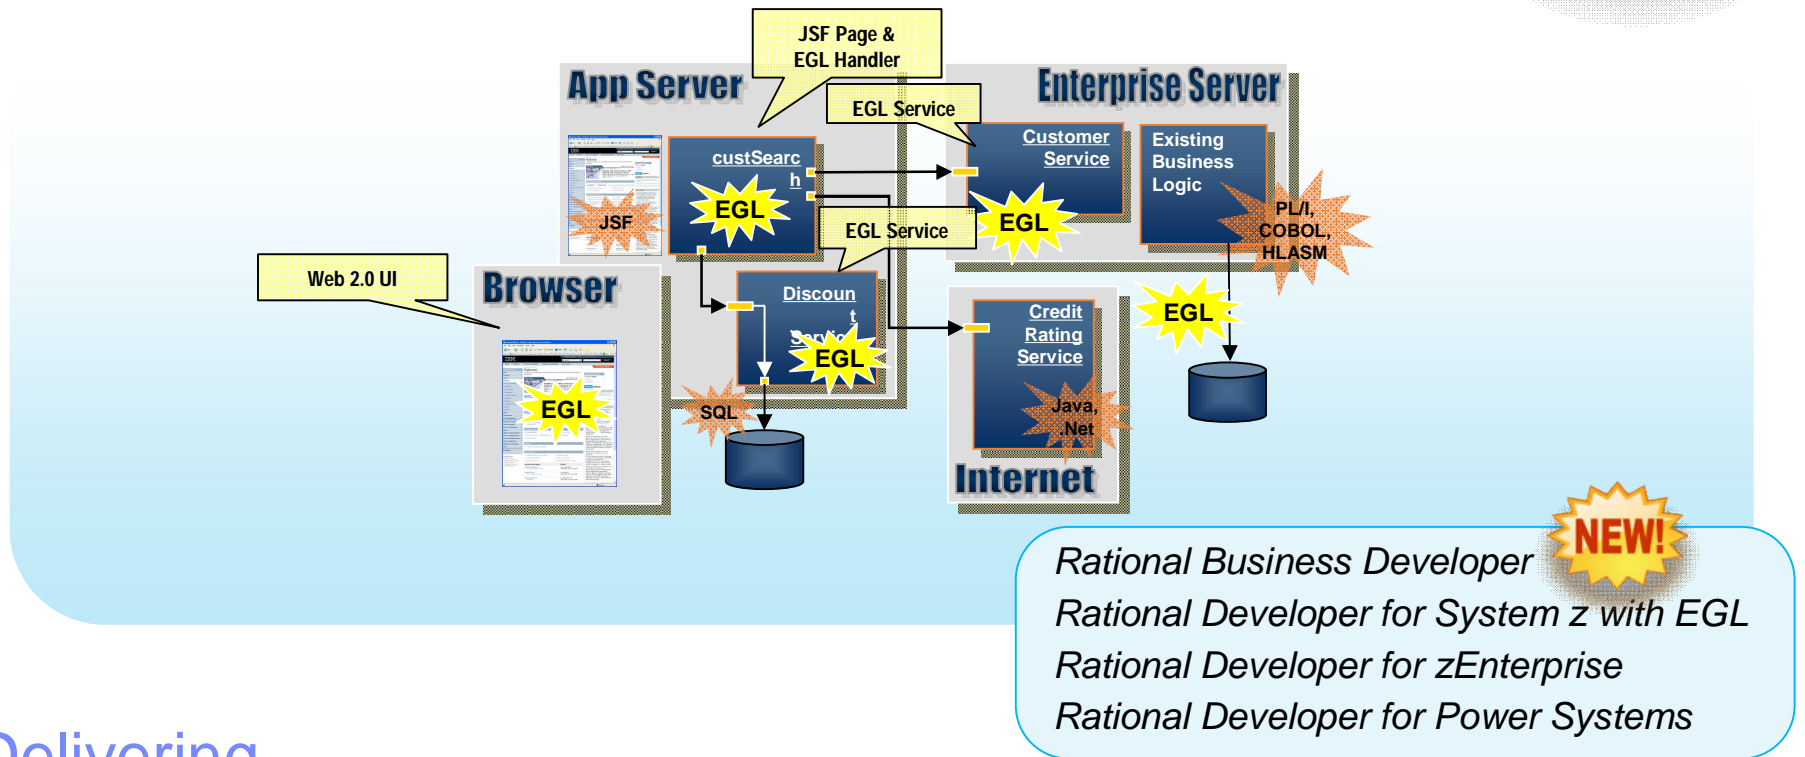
JSF Page & EGL Handler

App Server

Enterprise Server

EGL Service

custSearch

EGL

JSF

Customer Service

EGL

Existing Business Logic

PL/I, COBOL, HLASM

EGL Service

Web 2.0 UI

Browser

Discount Service

EGL

EGL

SQL

Credit Rating Service

Java, .Net

EGL

Internet

Rational Business Developer

NEW!

Rational Developer for System z with EGL

Rational Developer for zEnterprise

Rational Developer for Power Systems

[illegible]